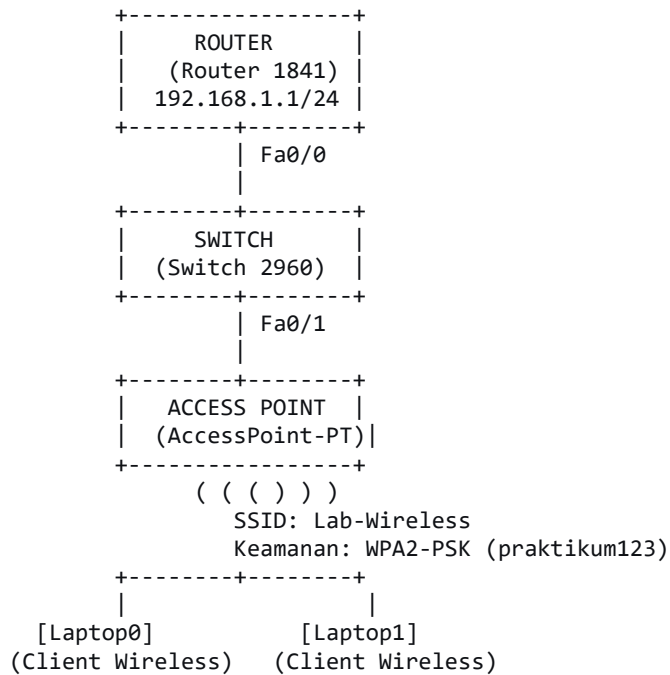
ROUTER
(Router 1841)
192.168.1.1/24

Fa0/0

SWITCH
(Switch 2960)

Fa0/1

ACCESS POINT
(AccessPoint-PT)

( ( ( ) ) )
SSID: Lab-Wireless
Keamanan: WPA2-PSK (praktikum123)

[Laptop0]
(Client Wireless)

[Laptop1]
(Client Wireless)